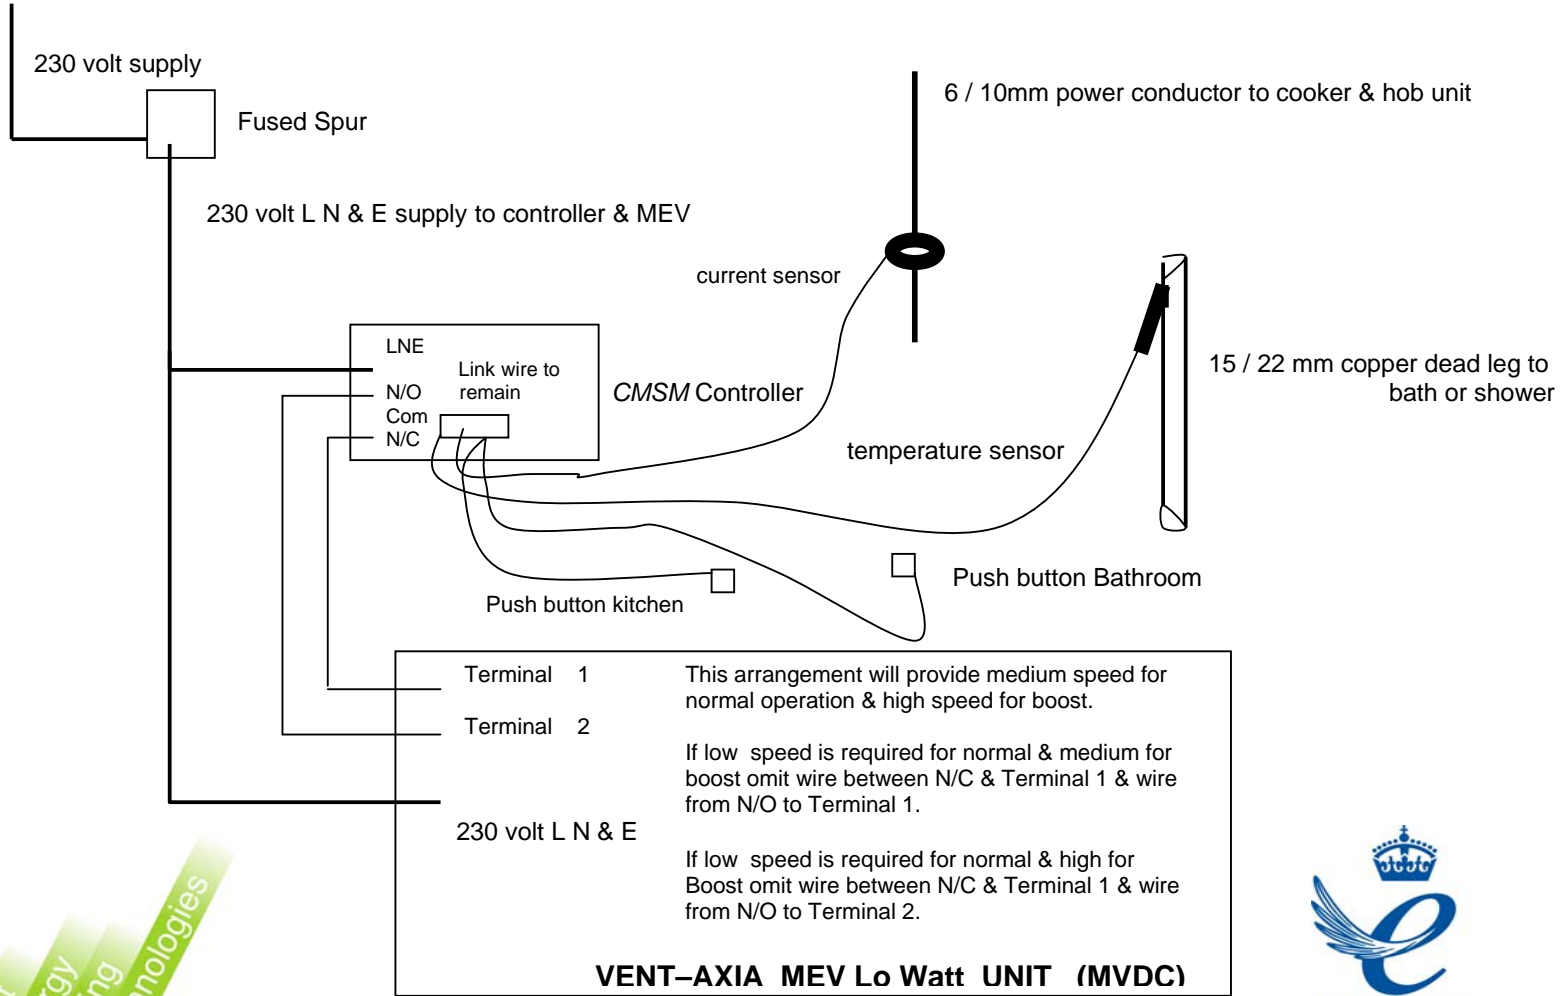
230 volt supply

Fused Spur

6 / 10mm power conductor to cooker & hob unit

230 volt L N & E supply to controller & MEV

current sensor

LNE

Link wire to remain

N/O

Com

N/C

*CMSM* Controller

15 / 22 mm copper dead leg to bath or shower

temperature sensor

Push button Bathroom

Push button kitchen

Terminal 1

Terminal 2

230 volt L N & E

This arrangement will provide medium speed for normal operation & high speed for boost.

If low speed is required for normal & medium for boost omit wire between N/C & Terminal 1 & wire from N/O to Terminal 1.

If low speed is required for normal & high for Boost omit wire between N/C & Terminal 1 & wire from N/O to Terminal 2.

VENT–AXIA MEV Lo Watt UNIT (MVDC)

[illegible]rgy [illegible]ing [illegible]nologies